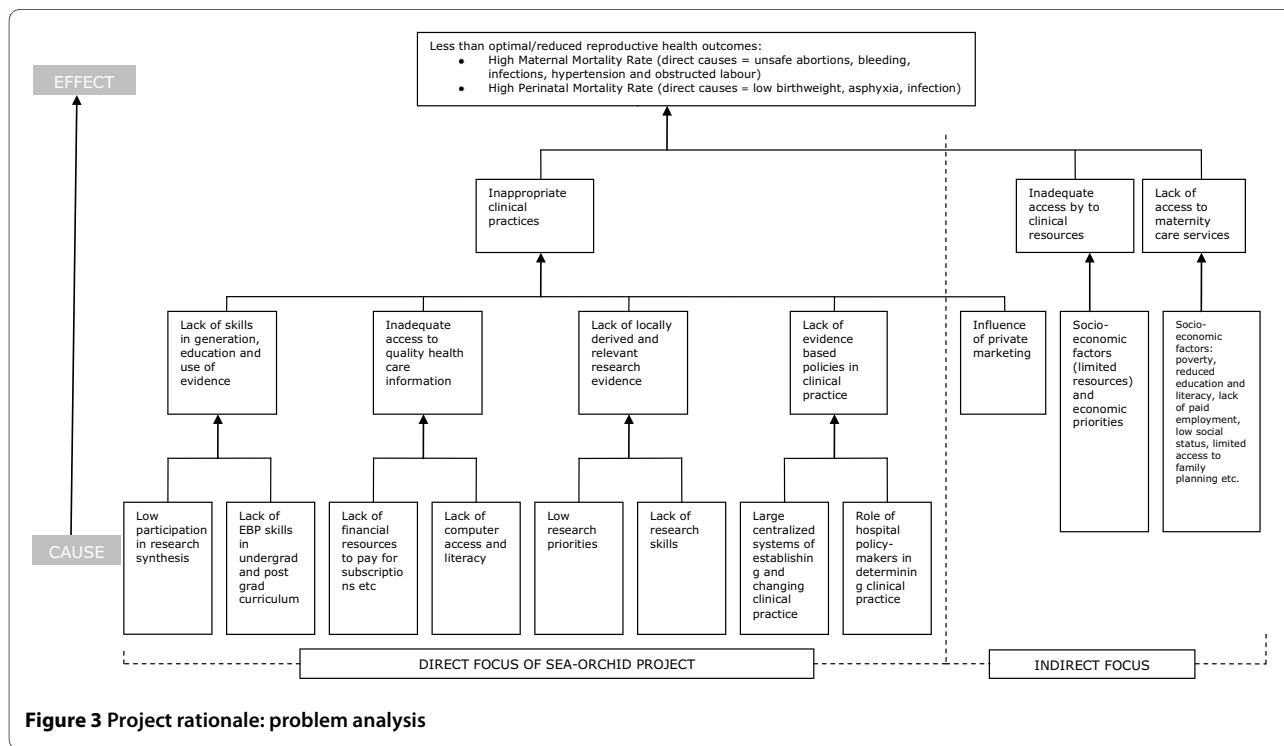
EFFECT

Less than optimal/reduced reproductive health outcomes:
• High Maternal Mortality Rate (direct causes = unsafe abortions, bleeding, infections, hypertension and obstructed labour)
• High Perinatal Mortality Rate (direct causes = low birthweight, asphyxia, infection)

Inappropriate clinical practices

Inadequate access by to clinical resources

Lack of access to maternity care services

Lack of skills in generation, education and use of evidence

Inadequate access to quality health care information

Lack of locally derived and relevant research evidence

Lack of evidence based policies in clinical practice

Influence of private marketing

Socio-economic factors (limited resources) and economic priorities

Socio-economic factors: poverty, reduced education and literacy, lack of paid employment, low social status, limited access to family planning etc.

CAUSE

Low participation in research synthesis

Lack of EBP skills in undergrad and post grad curriculum

Lack of financial resources to pay for subscriptions etc

Lack of computer access and literacy

Low research priorities

Lack of research skills

Large centralized systems of establishing and changing clinical practice

Role of hospital policy-makers in determining clinical practice

DIRECT FOCUS OF SEA-ORCHID PROJECT

INDIRECT FOCUS

**Figure 3 Project rationale: problem analysis**